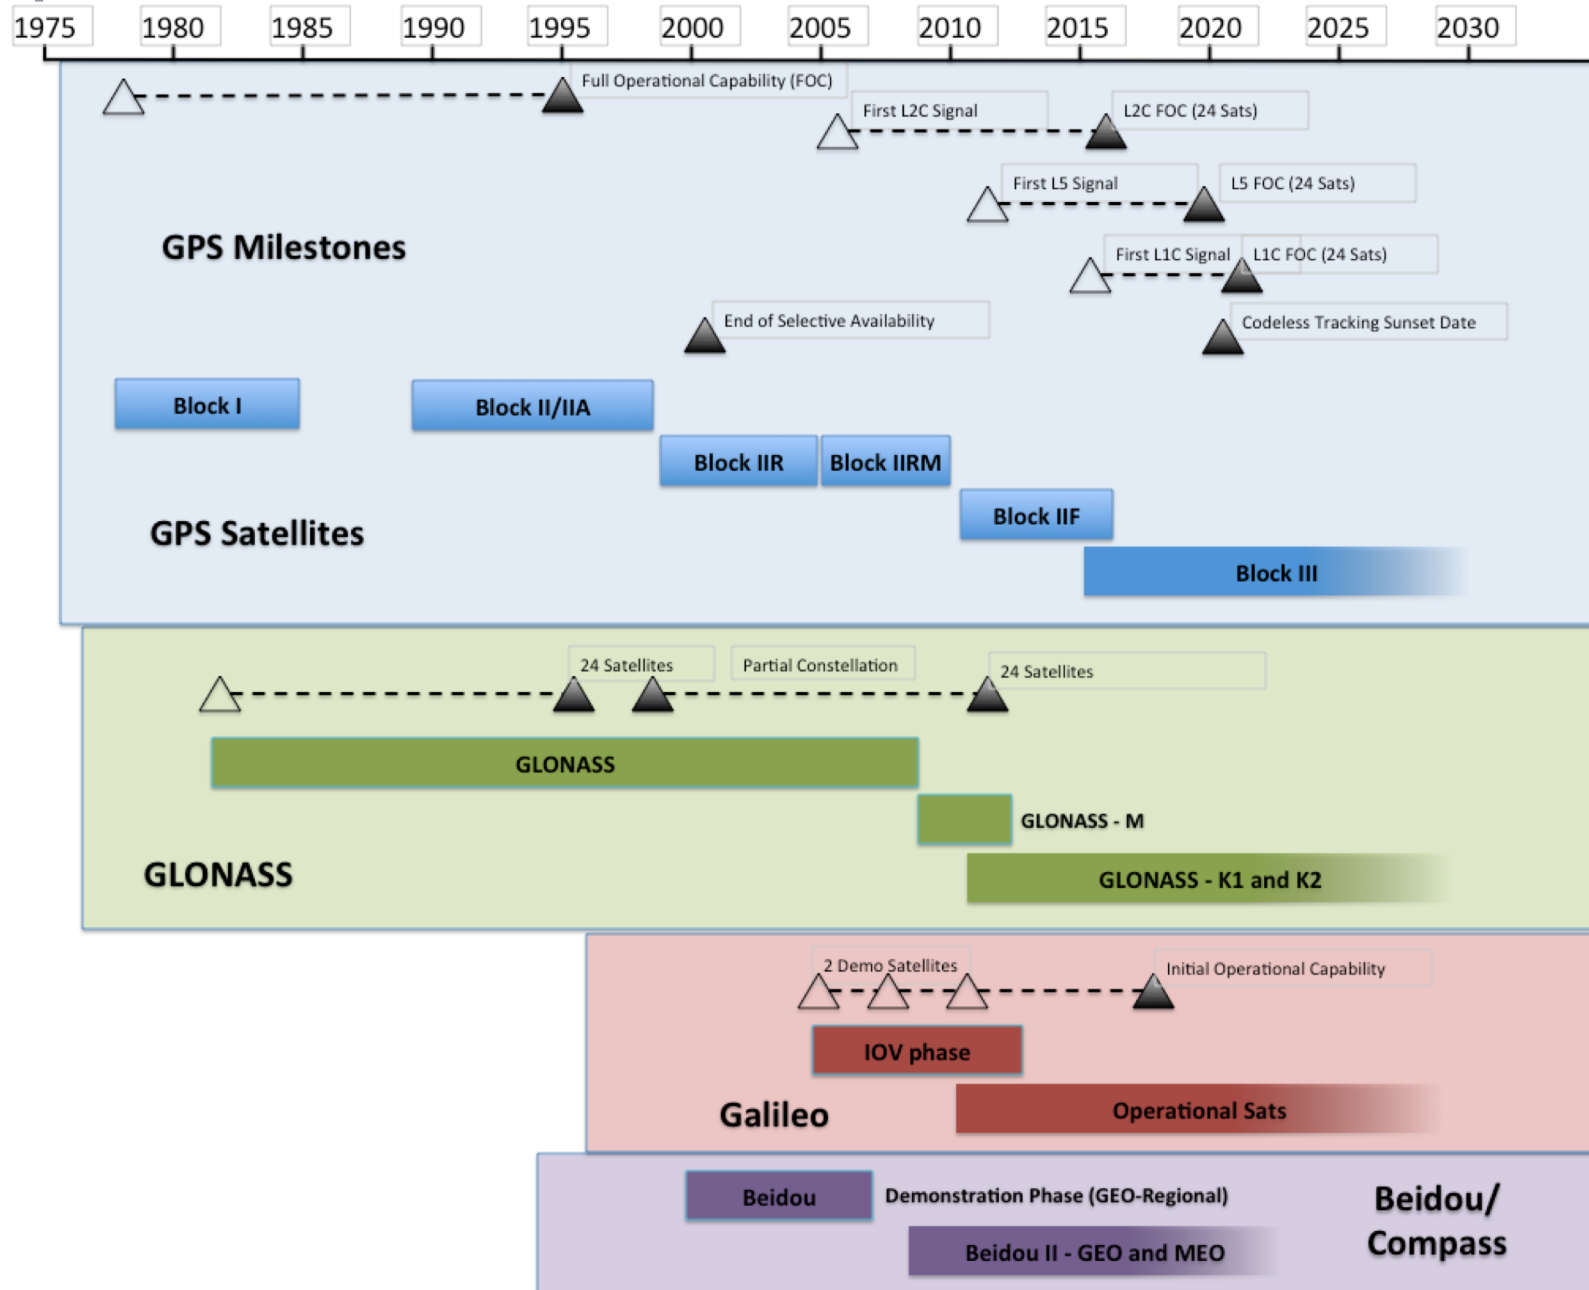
1975 1980 1985 1990 1995 2000 2005 2010 2015 2020 2025 2030

Full Operational Capability (FOC)
First L2C Signal
L2C FOC (24 Sats)
First L5 Signal
L5 FOC (24 Sats)
GPS Milestones
First L1C Signal
L1C FOC (24 Sats)
End of Selective Availability
Codeless Tracking Sunset Date

Block I
Block II/IIA
Block IIR
Block IIRM
Block IIF
GPS Satellites
Block III

24 Satellites
Partial Constellation
24 Satellites
GLONASS
GLONASS - M
GLONASS
GLONASS - K1 and K2

2 Demo Satellites
Initial Operational Capability
IOV phase
Galileo
Operational Sats

Beidou
Demonstration Phase (GEO-Regional)
Beidou/ Compass
Beidou II - GEO and MEO